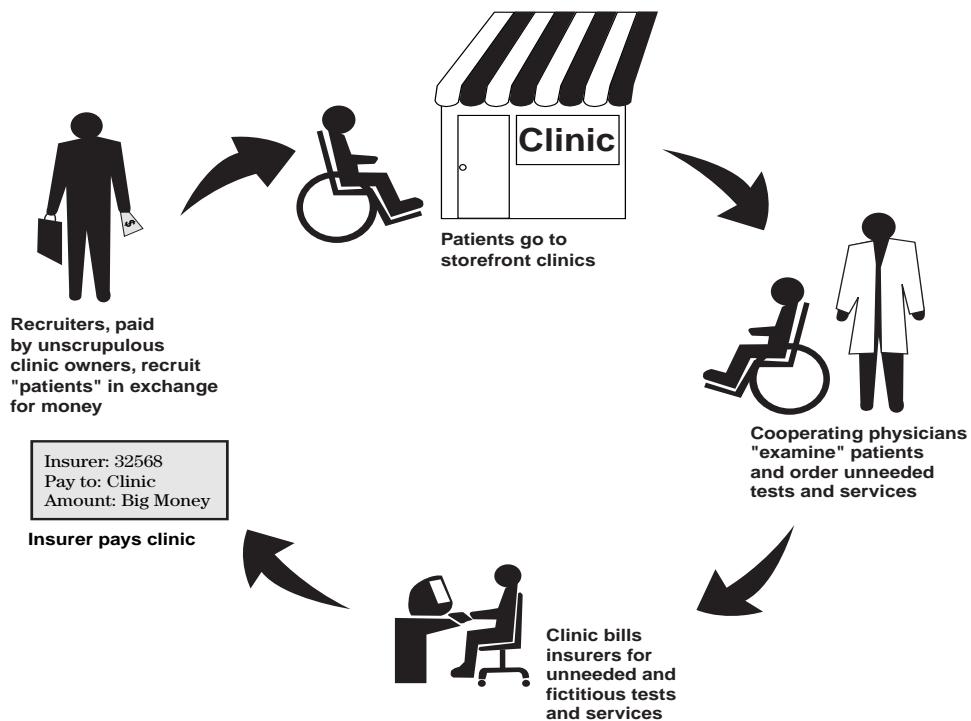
Clinic

Patients go to storefront clinics

Recruiters, paid by unscrupulous clinic owners, recruit "patients" in exchange for money

$

Cooperating physicians "examine" patients and order unneeded tests and services

Insurer: 32568
Pay to: Clinic
Amount: Big Money

Insurer pays clinic

Clinic bills insurers for unneeded and fictitious tests and services